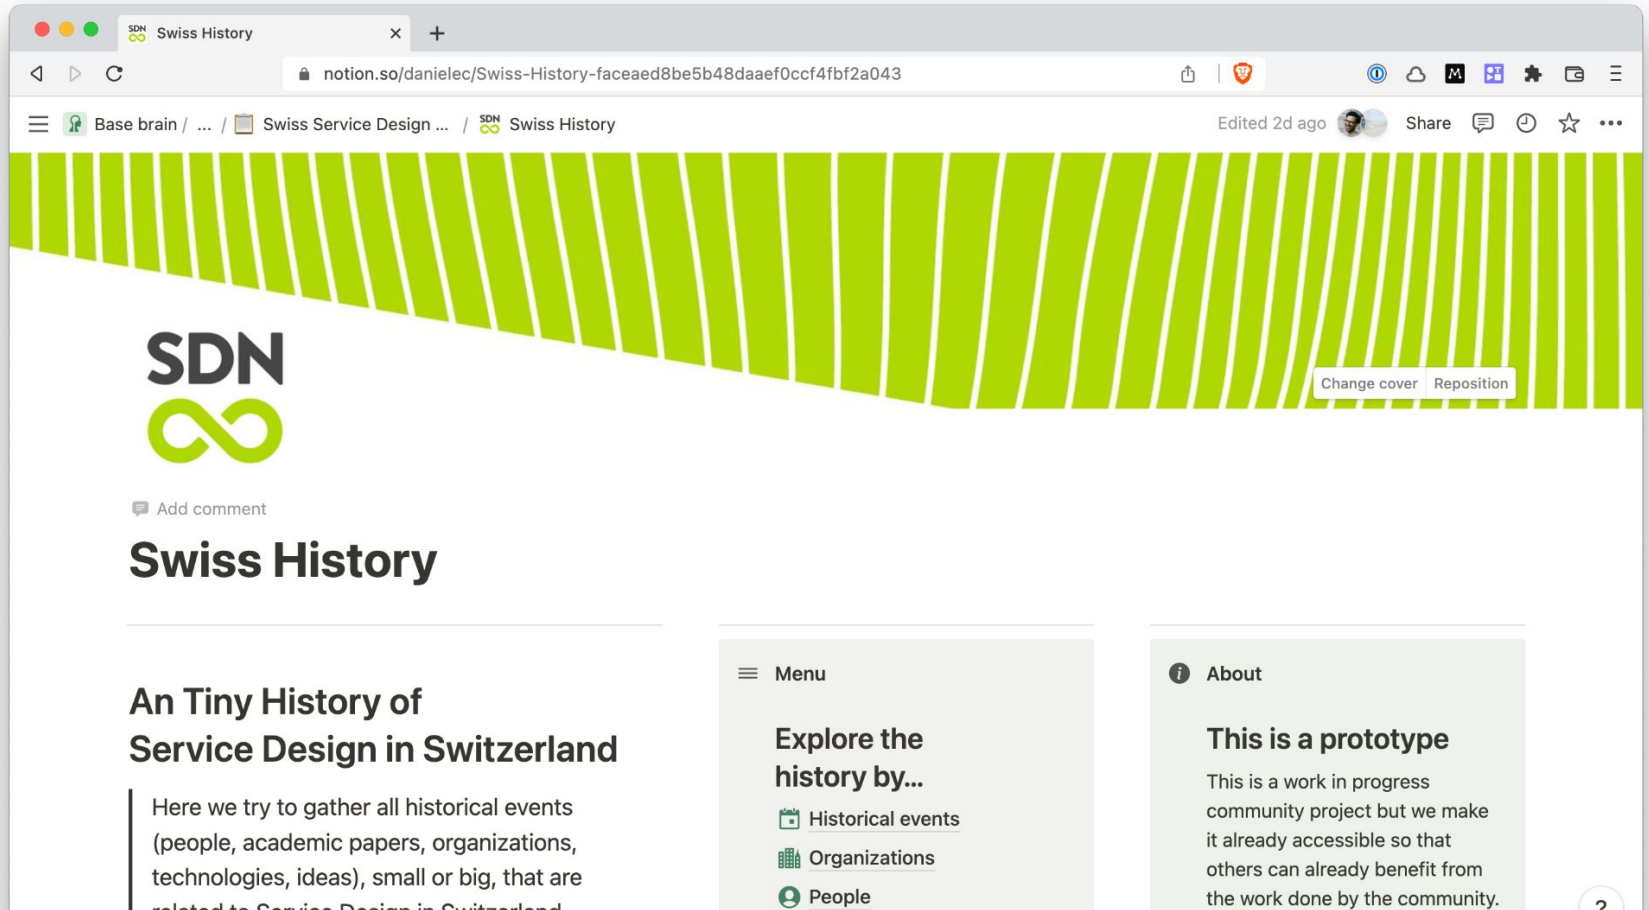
SDN Swiss History ×
+

notion.so/danielec/Swiss-History-faceaed8be5b48daaef0ccf4fbf2a043

Base brain / ... / Swiss Service Design ... / Swiss History
Edited 2d ago
Share

Change cover
Reposition

SDN

Add comment

Swiss History

An Tiny History of Service Design in Switzerland

Here we try to gather all historical events (people, academic papers, organizations, technologies, ideas), small or big, that are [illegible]

Menu

Explore the history by...

Historical events

Organizations

People

About

This is a prototype

This is a work in progress community project but we make it already accessible so that others can already benefit from the work done by the community.

?